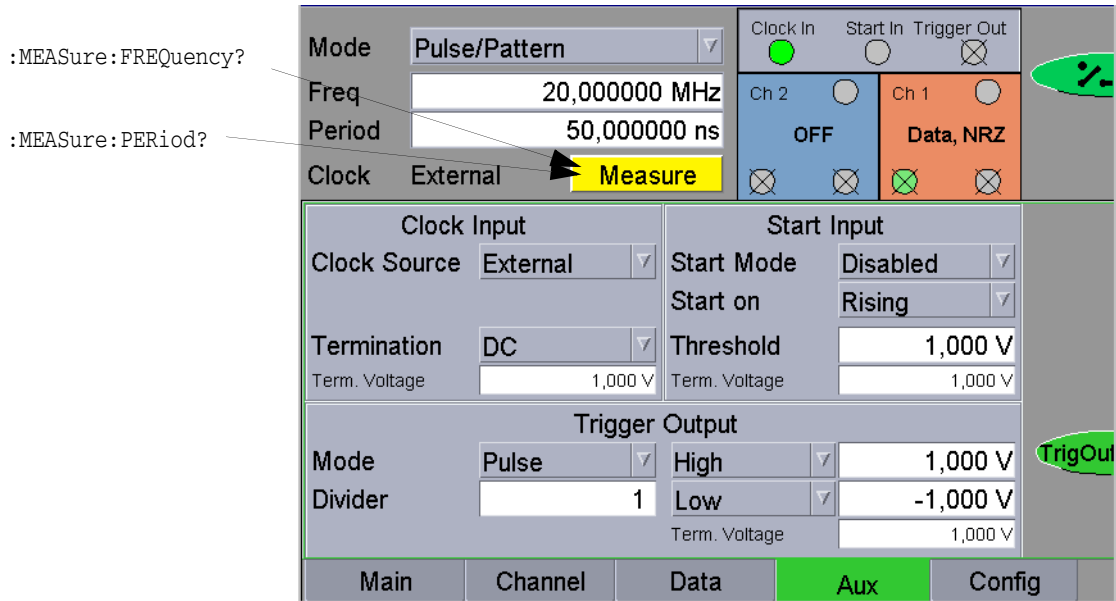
:MEASure:FREQuency?

:MEASure:PERiod?

Mode Pulse/Pattern
Freq 20,000000 MHz
Period 50,000000 ns
Clock External Measure

Clock In Start In Trigger Out

Ch 2
OFF

Ch 1
Data, NRZ

Clock Input
Clock Source External
Termination DC
Term. Voltage 1,000 V

Start Input
Start Mode Disabled
Start on Rising
Threshold 1,000 V
Term. Voltage 1,000 V

Trigger Output
Mode Pulse
Divider 1
High 1,000 V
Low -1,000 V
Term. Voltage 1,000 V

TrigOut

Main Channel Data Aux Config